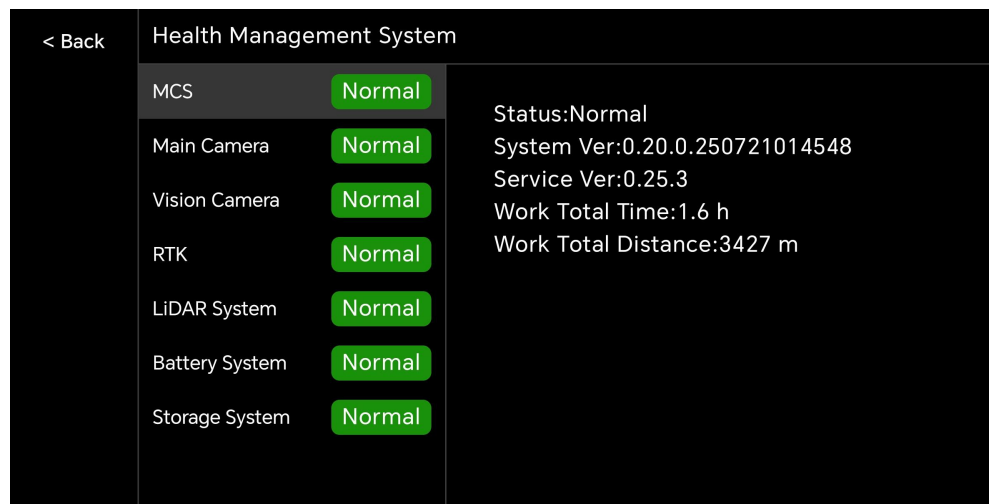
< Back

Health Management System

MCS Normal
Main Camera Normal
Vision Camera Normal
RTK Normal
LiDAR System Normal
Battery System Normal
Storage System Normal

Status:Normal
System Ver:0.20.0.250721014548
Service Ver:0.25.3
Work Total Time:1.6 h
Work Total Distance:3427 m